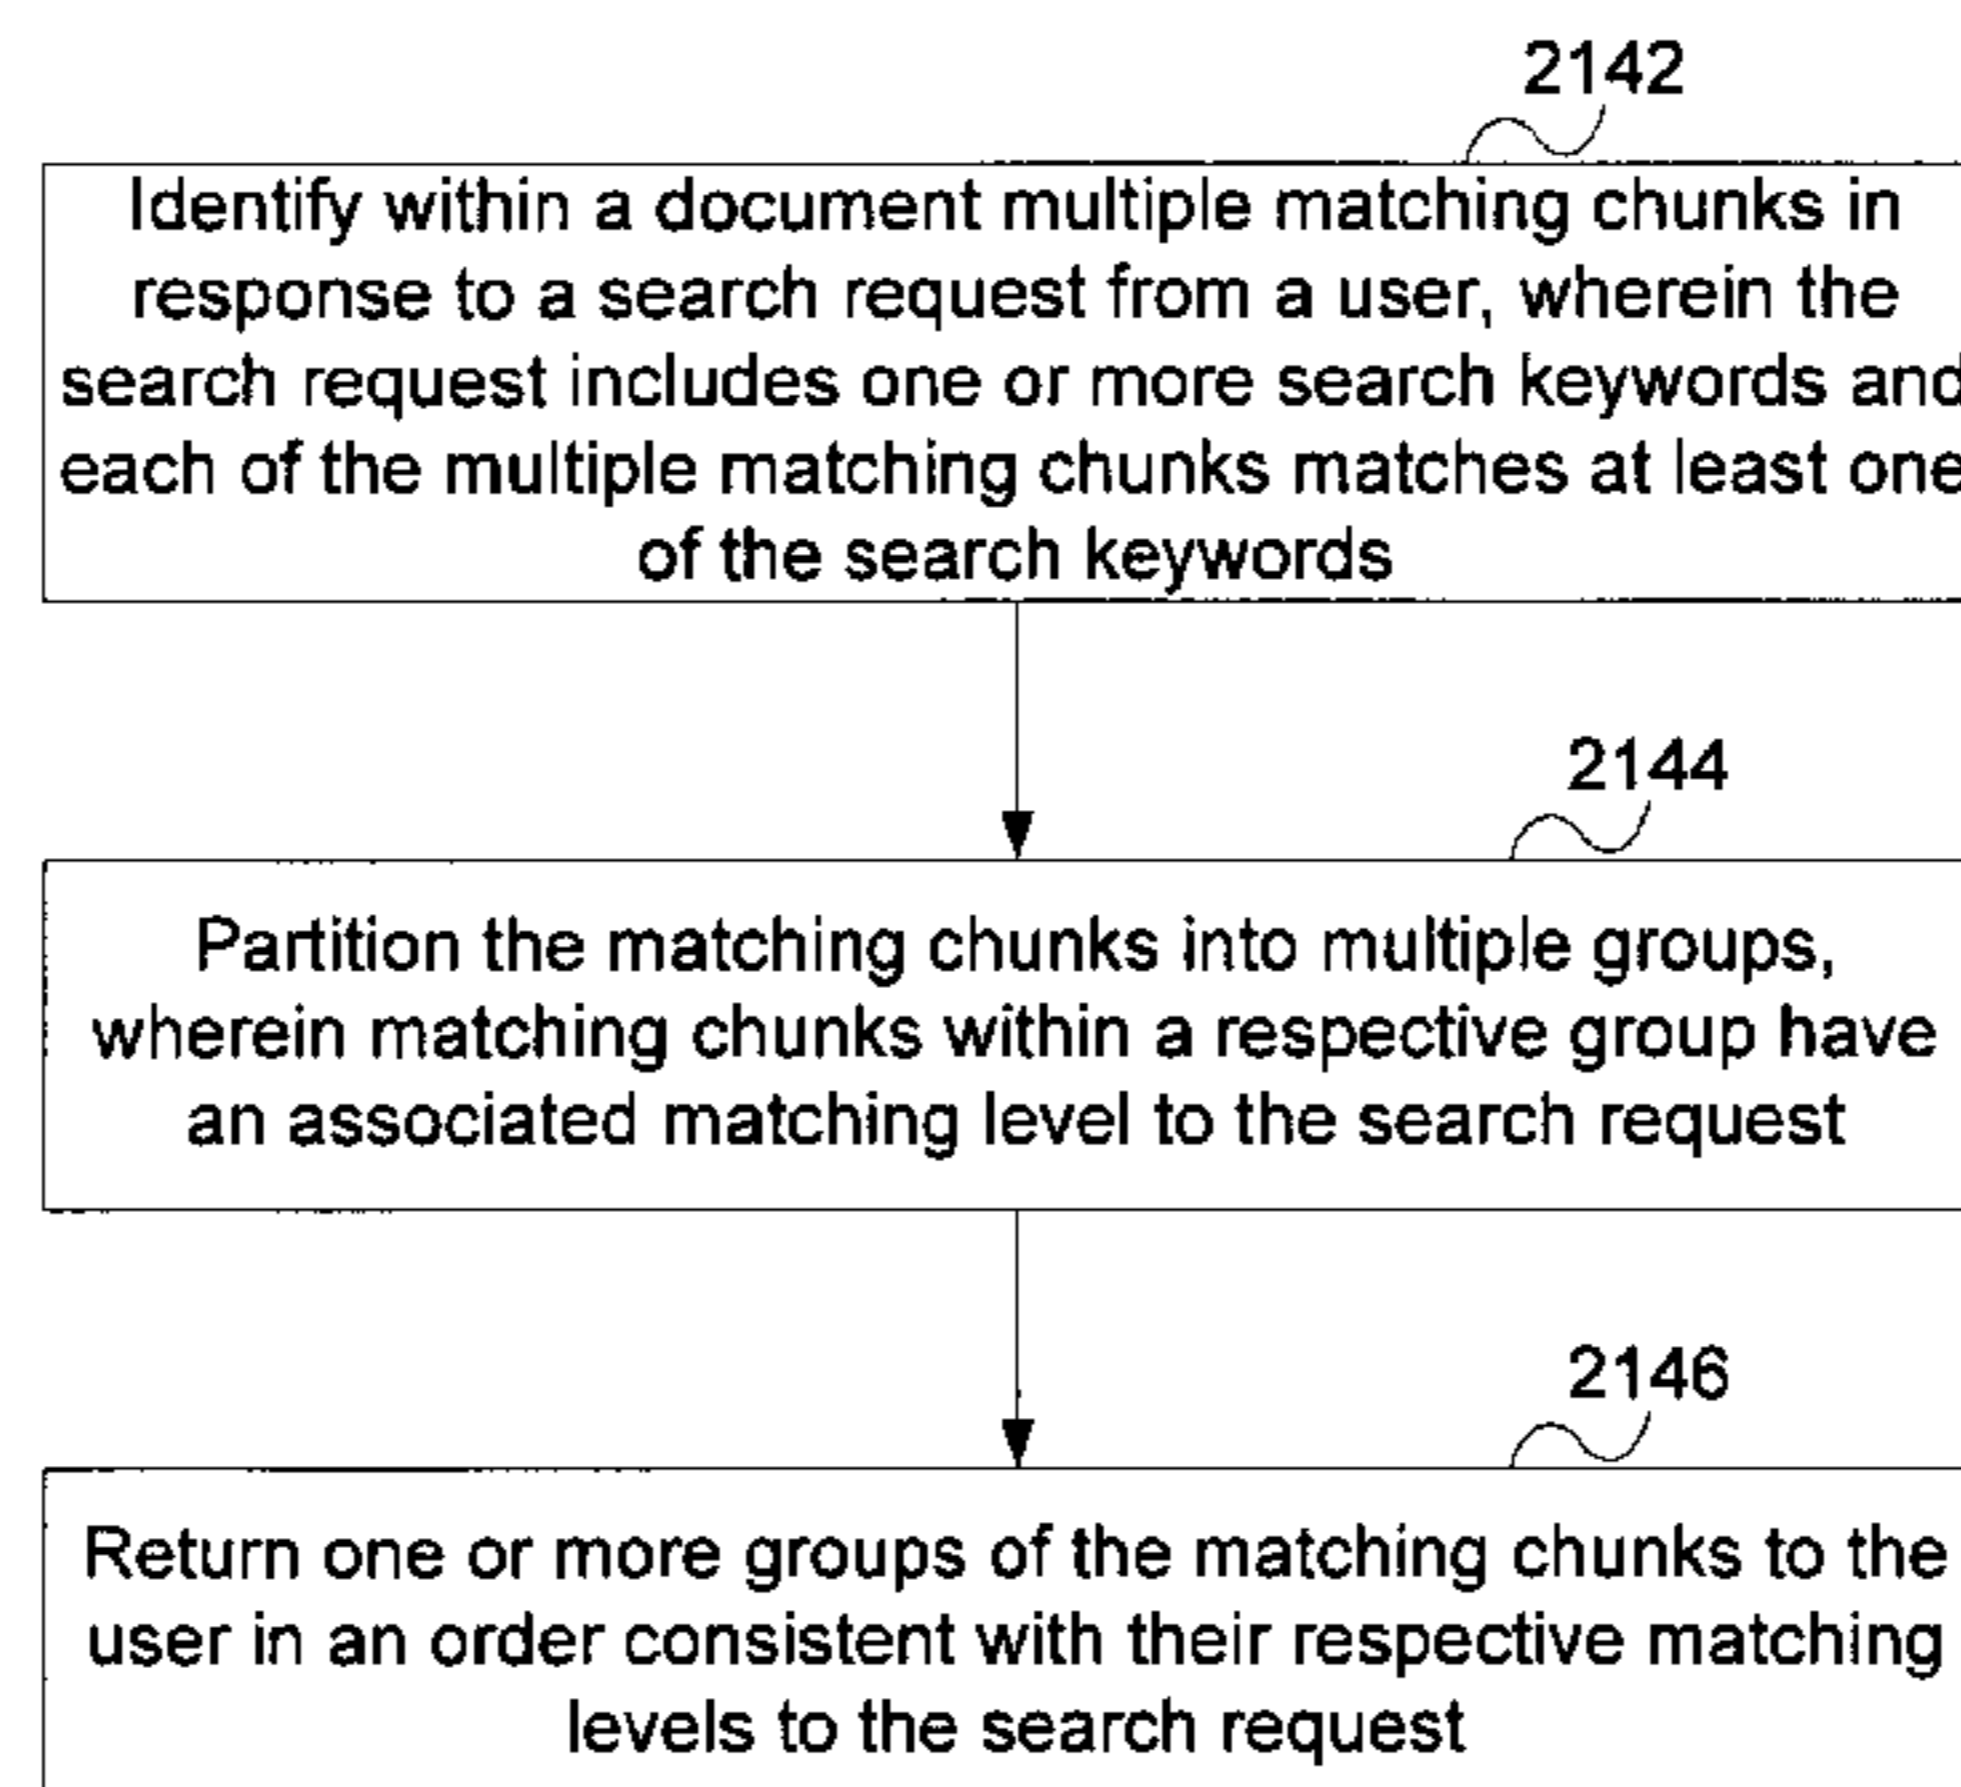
2142

Identify within a document multiple matching chunks in response to a search request from a user, wherein the search request includes one or more search keywords and each of the multiple matching chunks matches at least one of the search keywords

2144

Partition the matching chunks into multiple groups, wherein matching chunks within a respective group have an associated matching level to the search request

2146

Return one or more groups of the matching chunks to the user in an order consistent with their respective matching levels to the search request